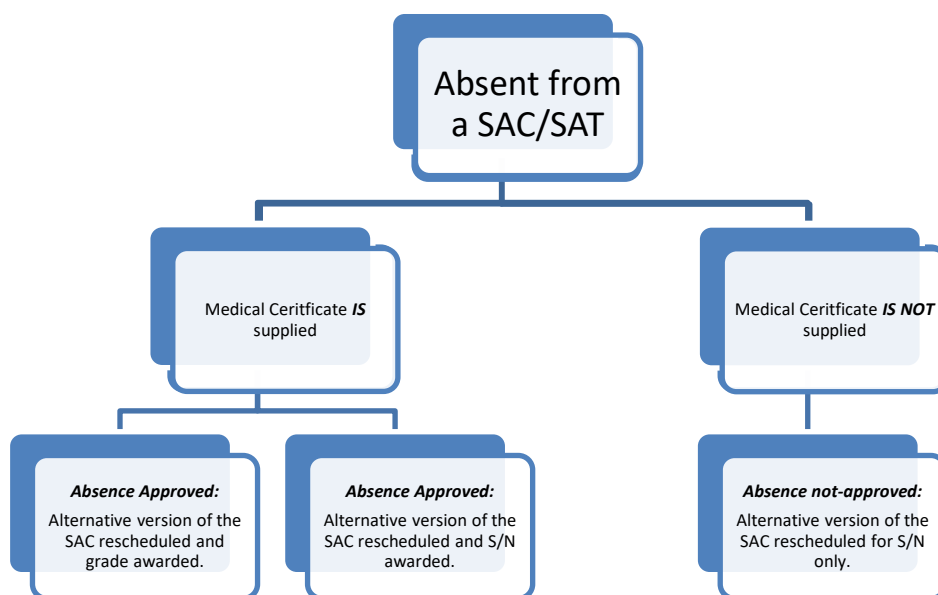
Absent from a SAC/SAT

Medical Ceritficate ***IS*** supplied

Medical Ceritficate ***IS NOT*** supplied

***Absence Approved:***
Alternative version of the SAC rescheduled and grade awarded.

***Absence Approved:***
Alternative version of the SAC rescheduled and S/N awarded.

***Absence not-approved:***
Alternative version of the SAC rescheduled for S/N only.